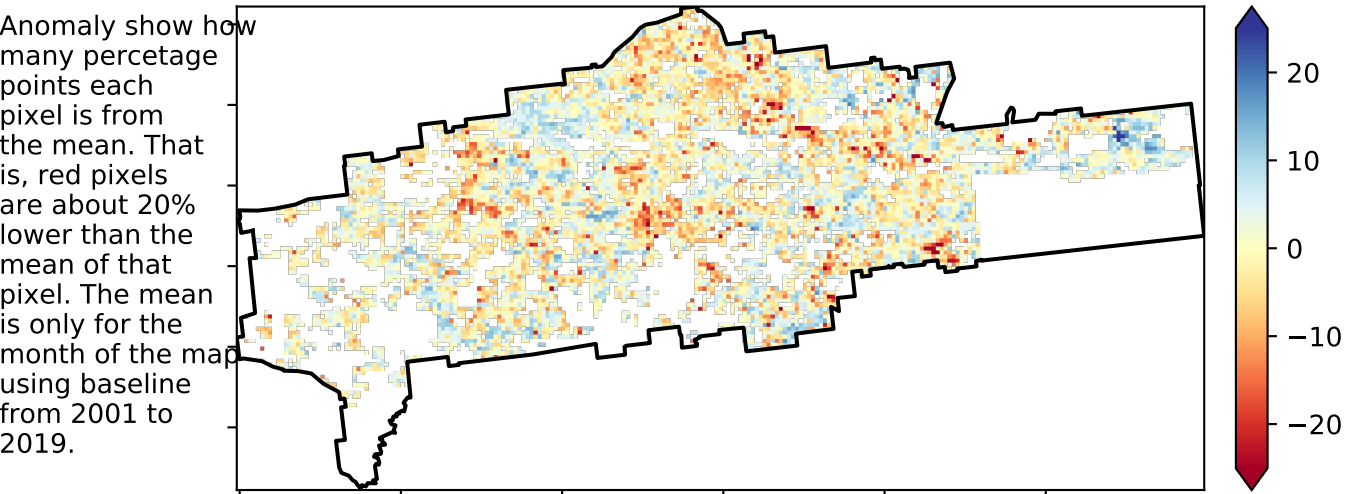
Anomaly show how many percetage points each pixel is from the mean. That is, red pixels are about 20% lower than the mean of that pixel. The mean is only for the month of the map using baseline from 2001 to 2019.

20
10
0
−10
−20